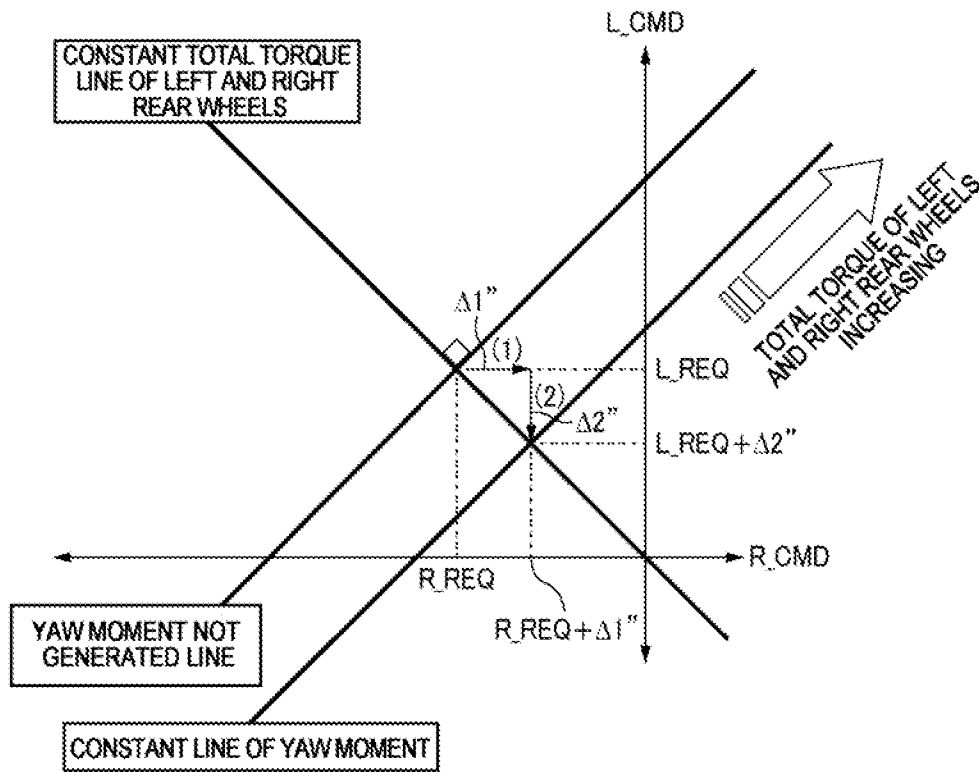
L_CMD

CONSTANT TOTAL TORQUE LINE OF LEFT AND RIGHT REAR WHEELS

TOTAL TORQUE OF LEFT AND RIGHT REAR WHEELS INCREASING

Δ1"

(1)

L_REQ

(2)

Δ2"

L_REQ+Δ2"

R_CMD

R_REQ

R_REQ+Δ1"

YAW MOMENT NOT GENERATED LINE

CONSTANT LINE OF YAW MOMENT